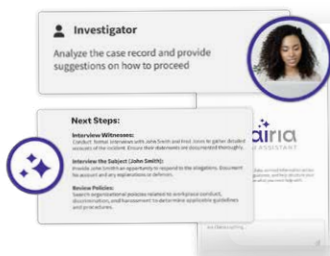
Investigator

Analyze the case record and provide suggestions on how to proceed

Next Steps:

Interview Witnesses:
Conduct formal interviews with John Smith and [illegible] to gather detailed accounts of the incident. Ensure their statements are documented thoroughly.

Interview the Subject (John Smith):
Provide John Smith an opportunity to respond to the allegations. Document his account and any explanations or defenses.

Review Policies:
Search organizational policies related to workplace conduct, discrimination, and harassment to determine applicable guidelines and procedures.

aira
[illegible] ASSISTANT

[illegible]